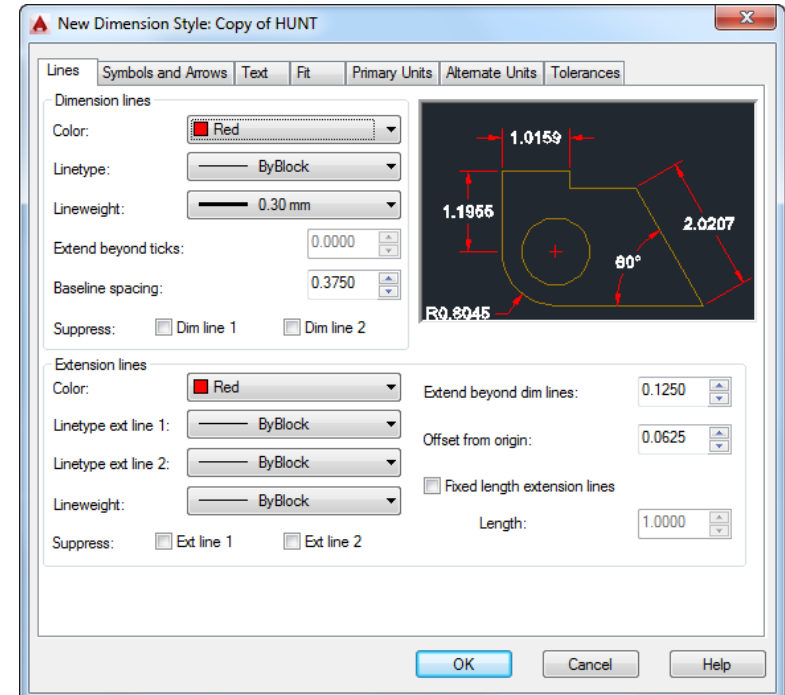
New Dimension Style: Copy of HUNT

Lines | Symbols and Arrows | Text | Fit | Primary Units | Alternate Units | Tolerances

Dimension lines
Color: Red
Linetype: ByBlock
Lineweight: 0.30 mm
Extend beyond ticks: 0.0000
Baseline spacing: 0.3750
Suppress: Dim line 1 Dim line 2

1.0159
1.1955
2.0207
60°
R0.8045

Extension lines
Color: Red
Linetype ext line 1: ByBlock
Linetype ext line 2: ByBlock
Lineweight: ByBlock
Suppress: Ext line 1 Ext line 2

Extend beyond dim lines: 0.1250
Offset from origin: 0.0625
Fixed length extension lines
Length: 1.0000

OK Cancel Help